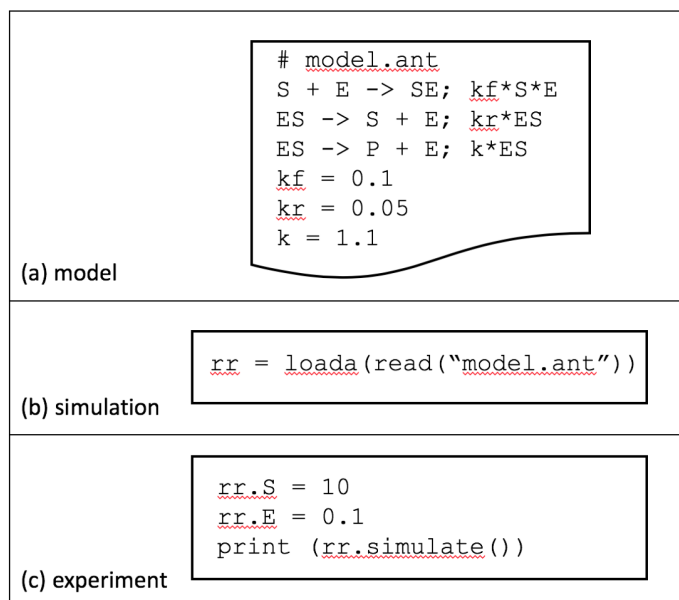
# model.ant
S + E -> SE; kf*S*E
ES -> S + E; kr*ES
ES -> P + E; k*ES
kf = 0.1
kr = 0.05
k = 1.1

(a) model

rr = loada(read("model.ant"))

(b) simulation

rr.S = 10
rr.E = 0.1
print (rr.simulate())

(c) experiment